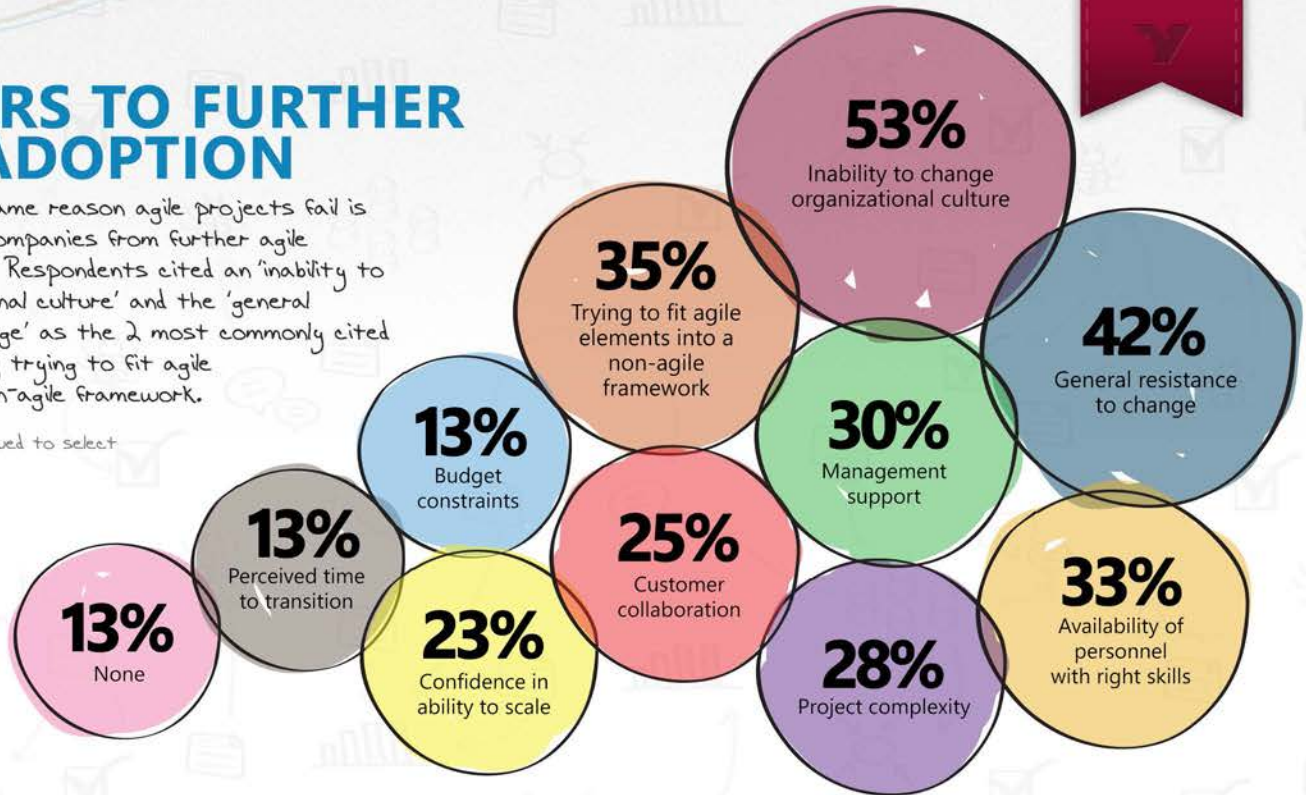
RS TO FURTHER
ADOPTION

ame reason agile projects fail is
ompanies from further agile
Respondents cited an 'inability to
nal culture' and the 'general
ge' as the 2 most commonly cited
trying to fit agile
n-agile framework.

ed to select

53%
Inability to change organizational culture

35%
Trying to fit agile elements into a non-agile framework

42%
General resistance to change

30%
Management support

13%
Budget constraints

13%
Perceived time to transition

25%
Customer collaboration

33%
Availability of personnel with right skills

13%
None

23%
Confidence in ability to scale

28%
Project complexity